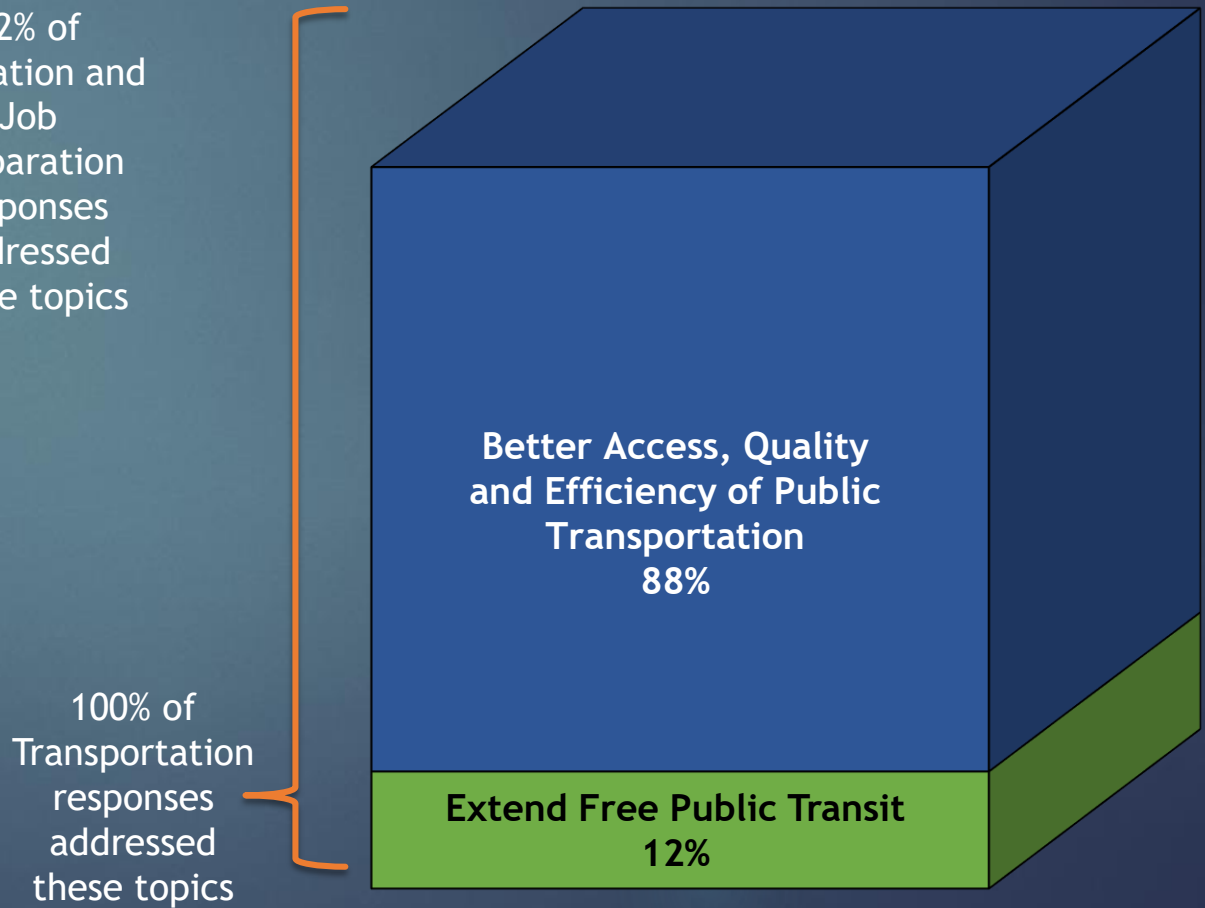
2% of ation and Job paration ponses dressed e topics

Better Access, Quality and Efficiency of Public Transportation 88%

100% of Transportation responses addressed these topics

Extend Free Public Transit 12%